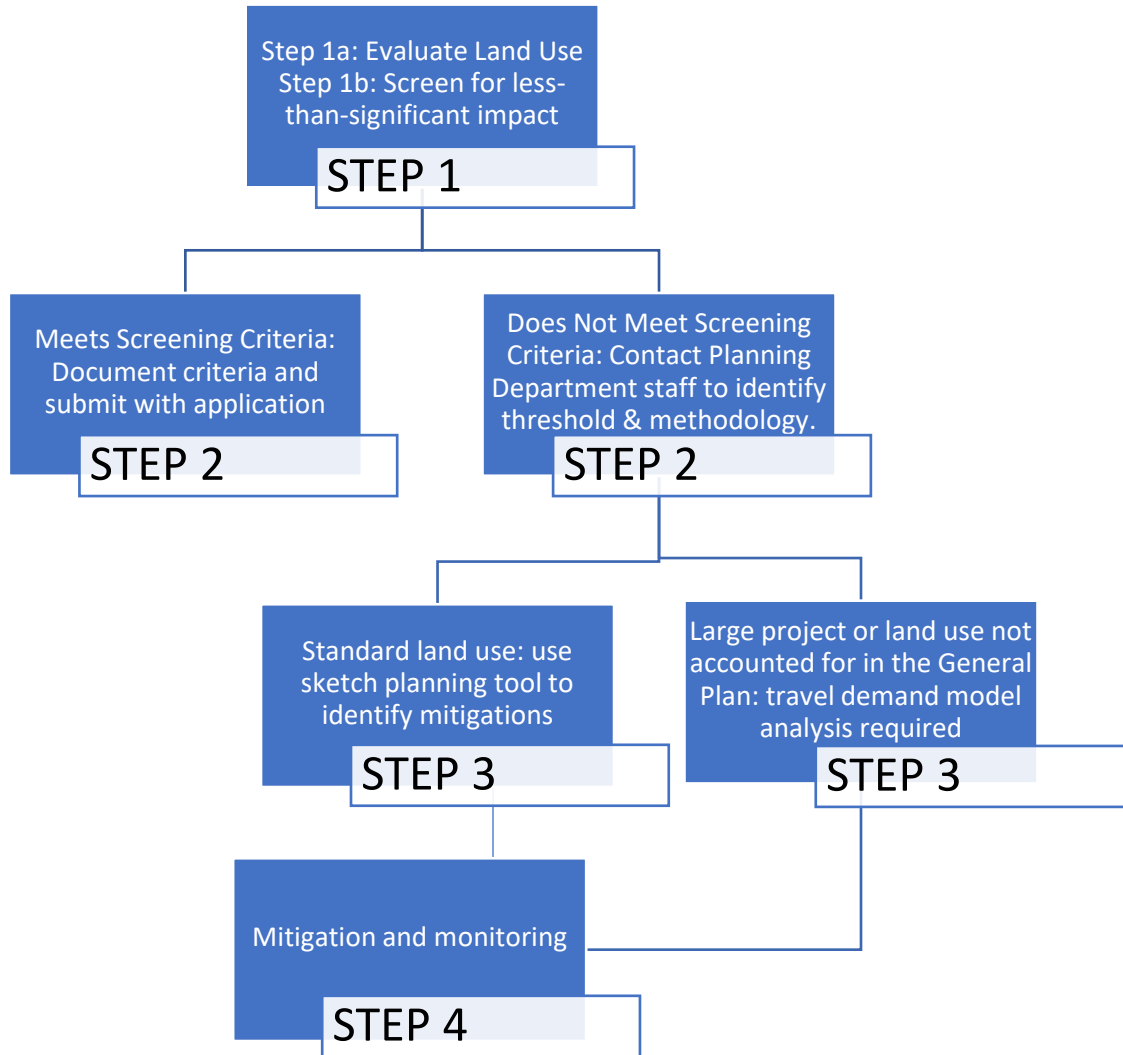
Step 1a: Evaluate Land Use
Step 1b: Screen for less-than-significant impact

STEP 1

Meets Screening Criteria: Document criteria and submit with application

STEP 2

Does Not Meet Screening Criteria: Contact Planning Department staff to identify threshold & methodology.

STEP 2

Standard land use: use sketch planning tool to identify mitigations

STEP 3

Large project or land use not accounted for in the General Plan: travel demand model analysis required

STEP 3

Mitigation and monitoring

STEP 4